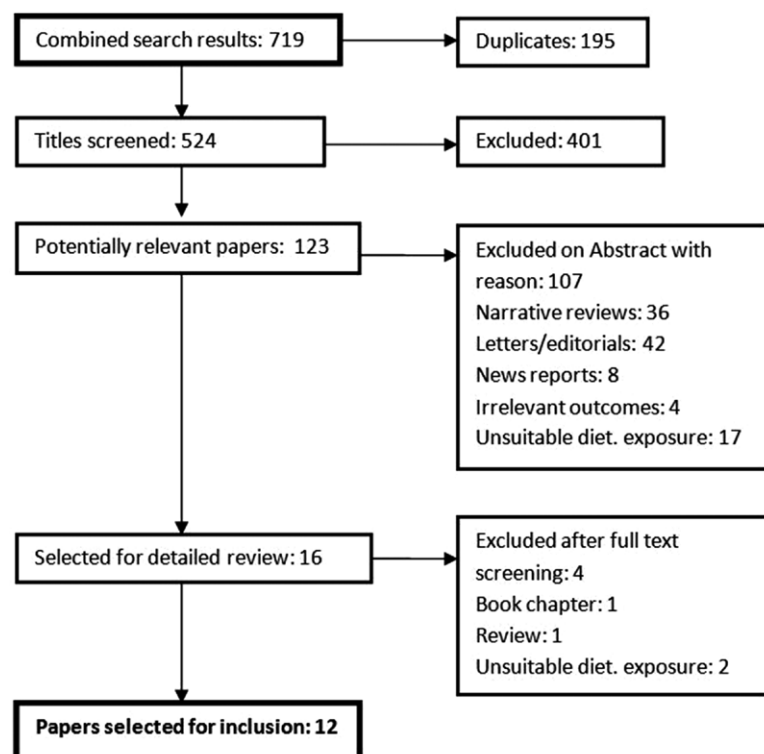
Combined search results: 719

Duplicates: 195

Titles screened: 524

Excluded: 401

Potentially relevant papers: 123

Excluded on Abstract with reason: 107
Narrative reviews: 36
Letters/editorials: 42
News reports: 8
Irrelevant outcomes: 4
Unsuitable diet. exposure: 17

Selected for detailed review: 16

Excluded after full text screening: 4
Book chapter: 1
Review: 1
Unsuitable diet. exposure: 2

**Papers selected for inclusion: 12**